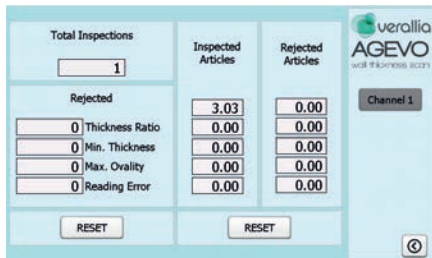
Total Inspections

1

Rejected

0 Thickness Ratio
0 Min. Thickness
0 Max. Ovality
0 Reading Error

RESET

Inspected Articles

3.03
0.00
0.00
0.00
0.00

Rejected Articles

0.00
0.00
0.00
0.00
0.00

RESET

verallia
AGEVO
wall thickness scan

Channel 1